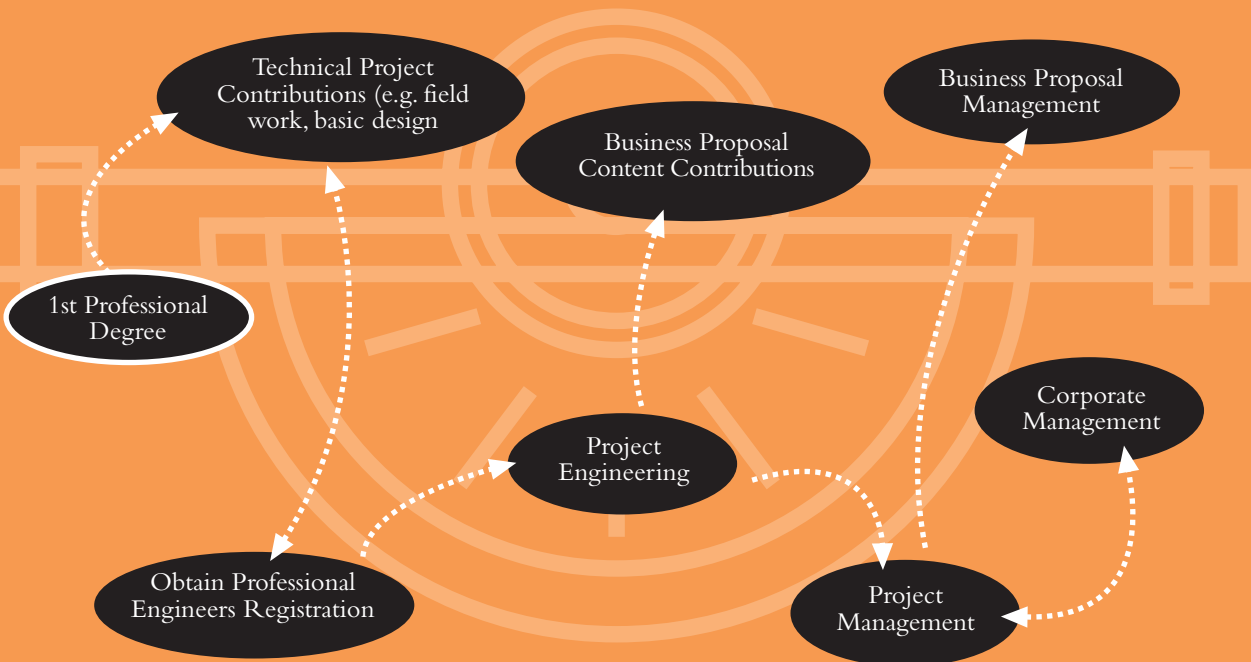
Technical Project Contributions (e.g. field work, basic design

Business Proposal Management

Business Proposal Content Contributions

1st Professional Degree

Project Engineering

Corporate Management

Obtain Professional Engineers Registration

Project Management